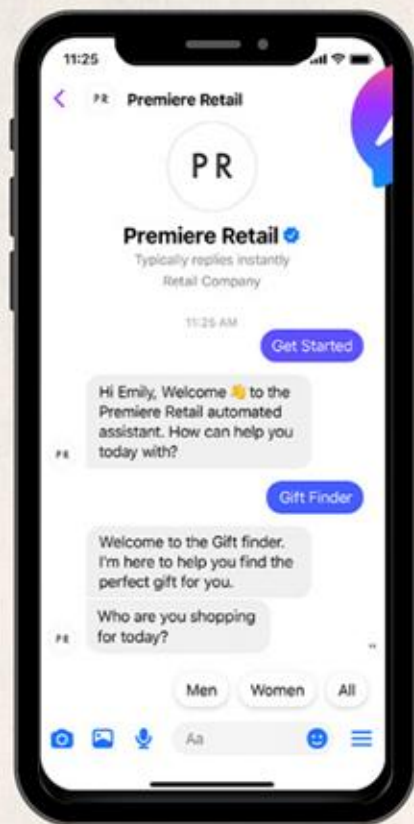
11:25

PR Premiere Retail

PR

Premiere Retail
Typically replies instantly
Retail Company

11:25 AM

Get Started

Hi Emily, Welcome 👋 to the Premiere Retail automated assistant. How can help you today with?

PR

Gift Finder

Welcome to the Gift finder. I'm here to help you find the perfect gift for you.

Who are you shopping for today?

PR

Men
Women
All

Aa